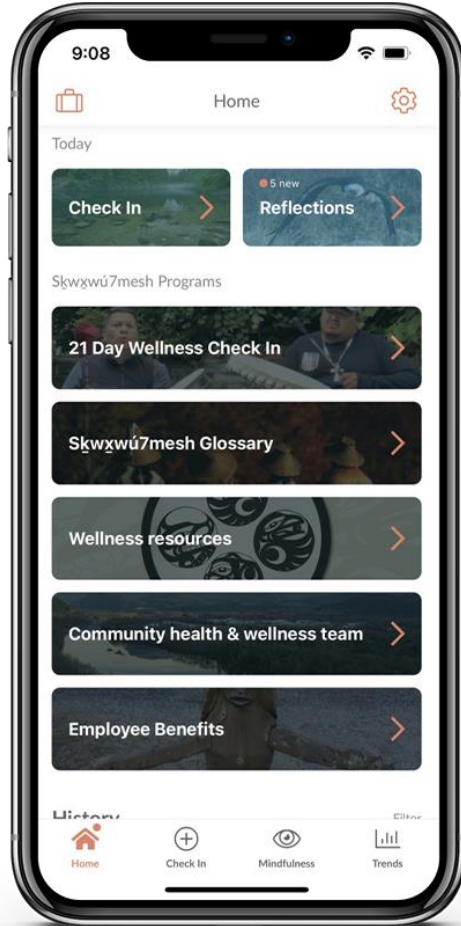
9:08

Home

Today

Check In

5 new
Reflections

Sḵwx̱wú7mesh Programs

21 Day Wellness Check In

Sḵwx̱wú7mesh Glossary

Wellness resources

Community health & wellness team

Employee Benefits

History

Filter

Home

Check In

Mindfulness

Trends